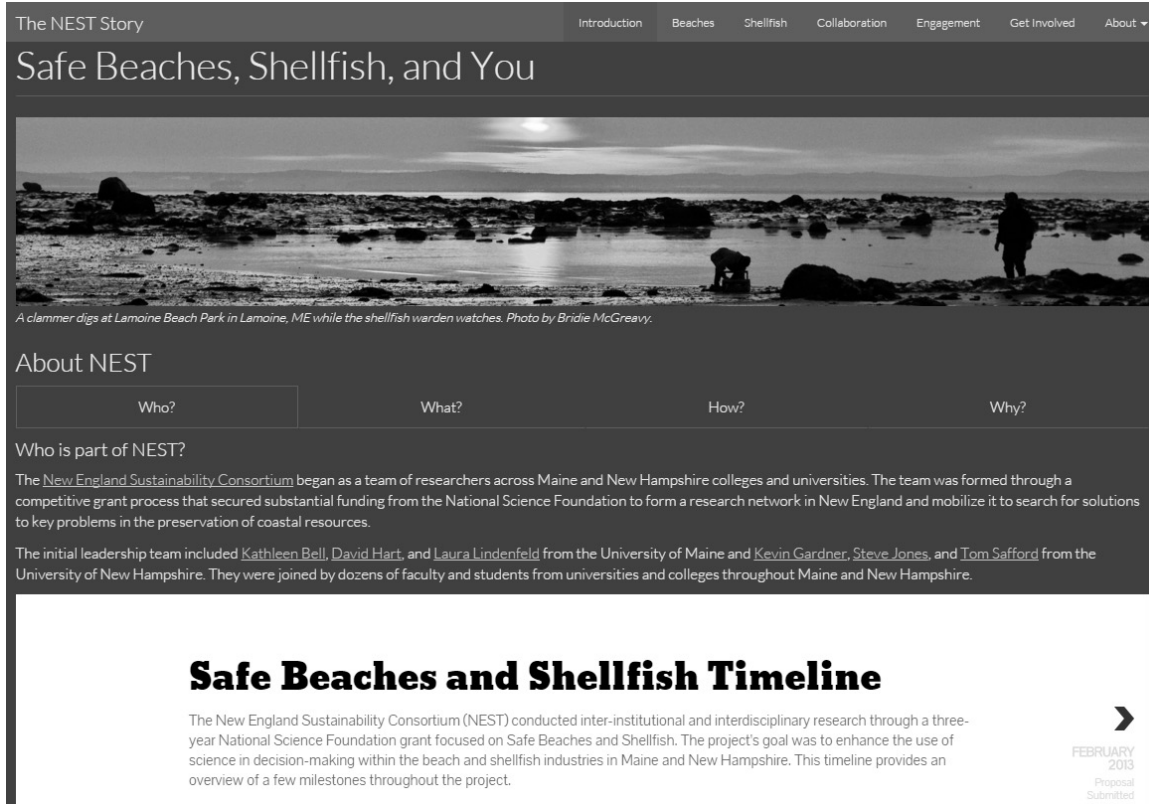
The NEST Story

Introduction Beaches Shellfish Collaboration Engagement Get Involved About ▾

Safe Beaches, Shellfish, and You

A clammer digs at Lamoine Beach Park in Lamoine, ME while the shellfish warden watches. Photo by Bridie McGreavy.

About NEST

Who? What? How? Why?

Who is part of NEST?

The New England Sustainability Consortium began as a team of researchers across Maine and New Hampshire colleges and universities. The team was formed through a competitive grant process that secured substantial funding from the National Science Foundation to form a research network in New England and mobilize it to search for solutions to key problems in the preservation of coastal resources.

The initial leadership team included Kathleen Bell, David Hart, and Laura Lindenfeld from the University of Maine and Kevin Gardner, Steve Jones, and Tom Safford from the University of New Hampshire. They were joined by dozens of faculty and students from universities and colleges throughout Maine and New Hampshire.

Safe Beaches and Shellfish Timeline

The New England Sustainability Consortium (NEST) conducted inter-institutional and interdisciplinary research through a three-year National Science Foundation grant focused on Safe Beaches and Shellfish. The project's goal was to enhance the use of science in decision-making within the beach and shellfish industries in Maine and New Hampshire. This timeline provides an overview of a few milestones throughout the project.

FEBRUARY 2013
Proposal Submitted